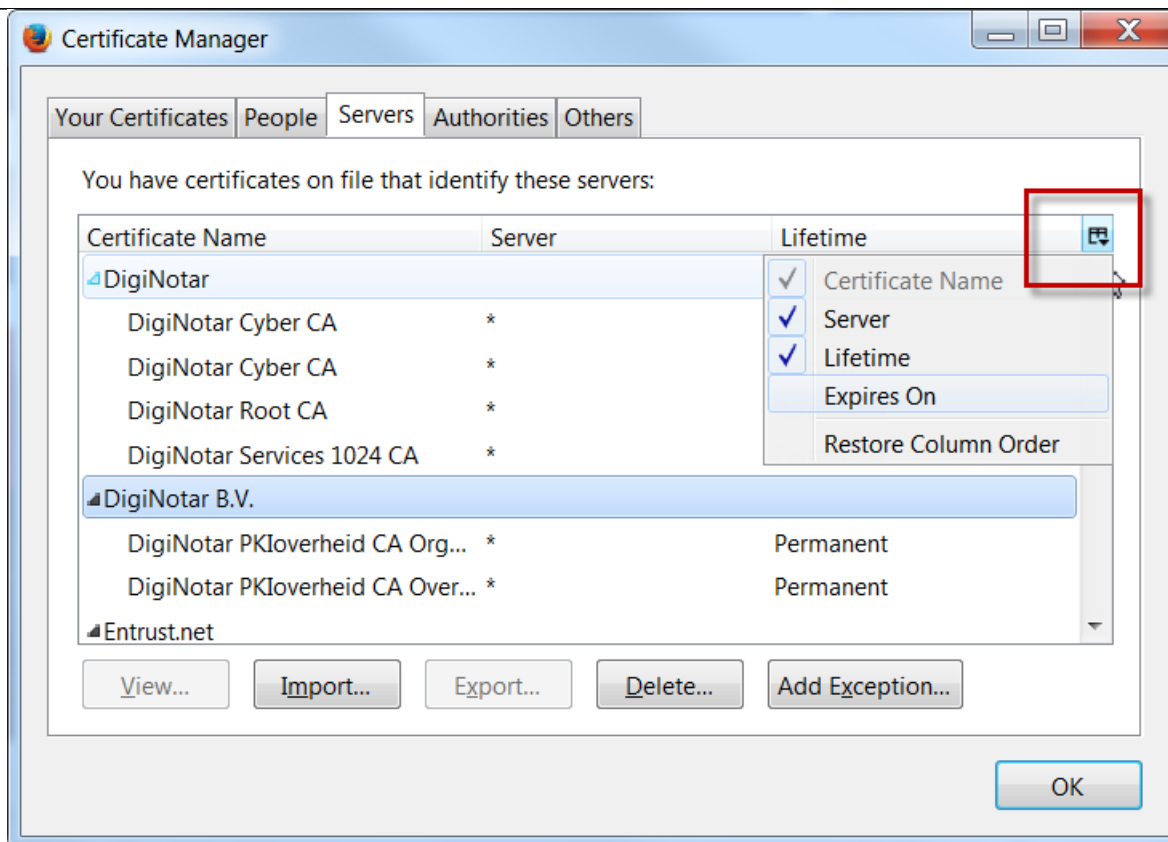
Certificate Manager

Your Certificates | People | Servers | Authorities | Others

You have certificates on file that identify these servers:

| Certificate Name | Server | Lifetime |
|---|---|---|
| DigiNotar | | |
| DigiNotar Cyber CA | * | |
| DigiNotar Cyber CA | * | |
| DigiNotar Root CA | * | |
| DigiNotar Services 1024 CA | * | |
| DigiNotar B.V. | | |
| DigiNotar PKIoverheid CA Org... | * | Permanent |
| DigiNotar PKIoverheid CA Over... | * | Permanent |
| Entrust.net | | |

✓ Certificate Name
✓ Server
✓ Lifetime
Expires On
Restore Column Order

View... | Import... | Export... | Delete... | Add Exception...

OK